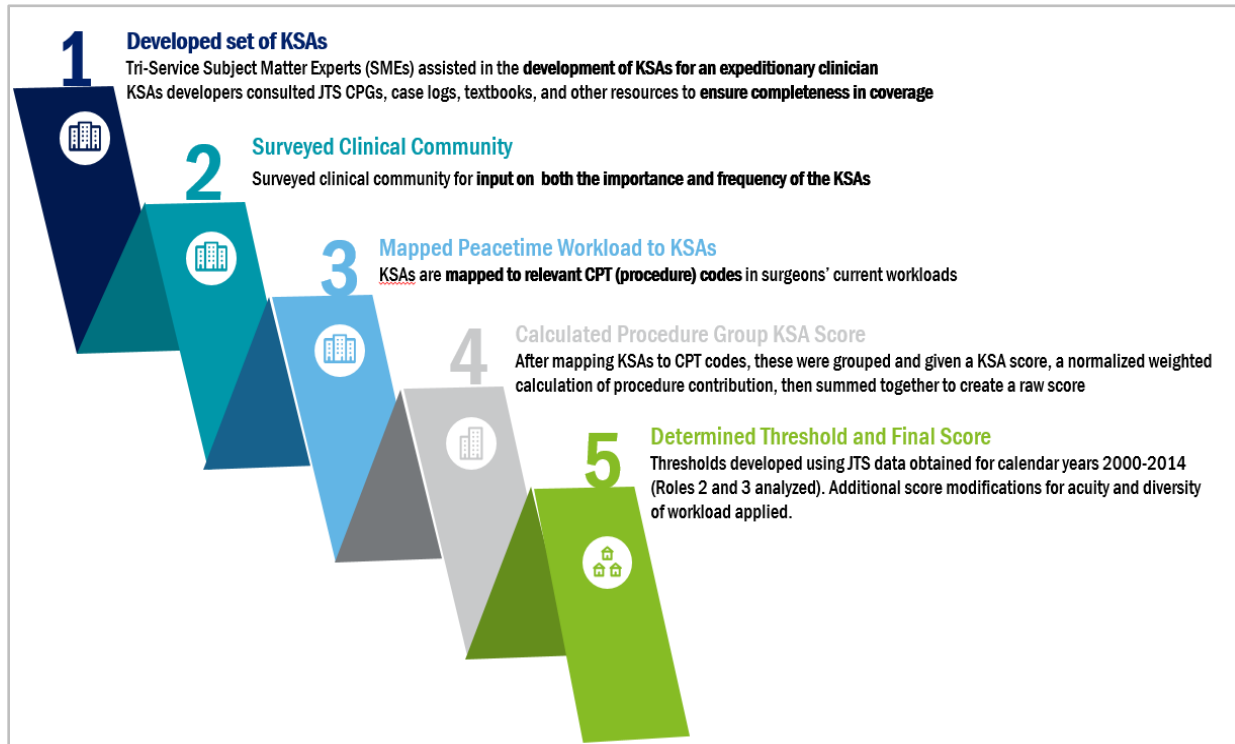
1

Developed set of KSAs

Tri-Service Subject Matter Experts (SMEs) assisted in the development of KSAs for an expeditionary clinician

KSAs developers consulted JTS CPGs, case logs, textbooks, and other resources to ensure completeness in coverage

2

Surveyed Clinical Community

Surveyed clinical community for input on both the importance and frequency of the KSAs

3

Mapped Peacetime Workload to KSAs

KSAs are mapped to relevant CPT (procedure) codes in surgeons' current workloads

4

Calculated Procedure Group KSA Score

After mapping KSAs to CPT codes, these were grouped and given a KSA score, a normalized weighted calculation of procedure contribution, then summed together to create a raw score

5

Determined Threshold and Final Score

Thresholds developed using JTS data obtained for calendar years 2000-2014 (Roles 2 and 3 analyzed). Additional score modifications for acuity and diversity of workload applied.